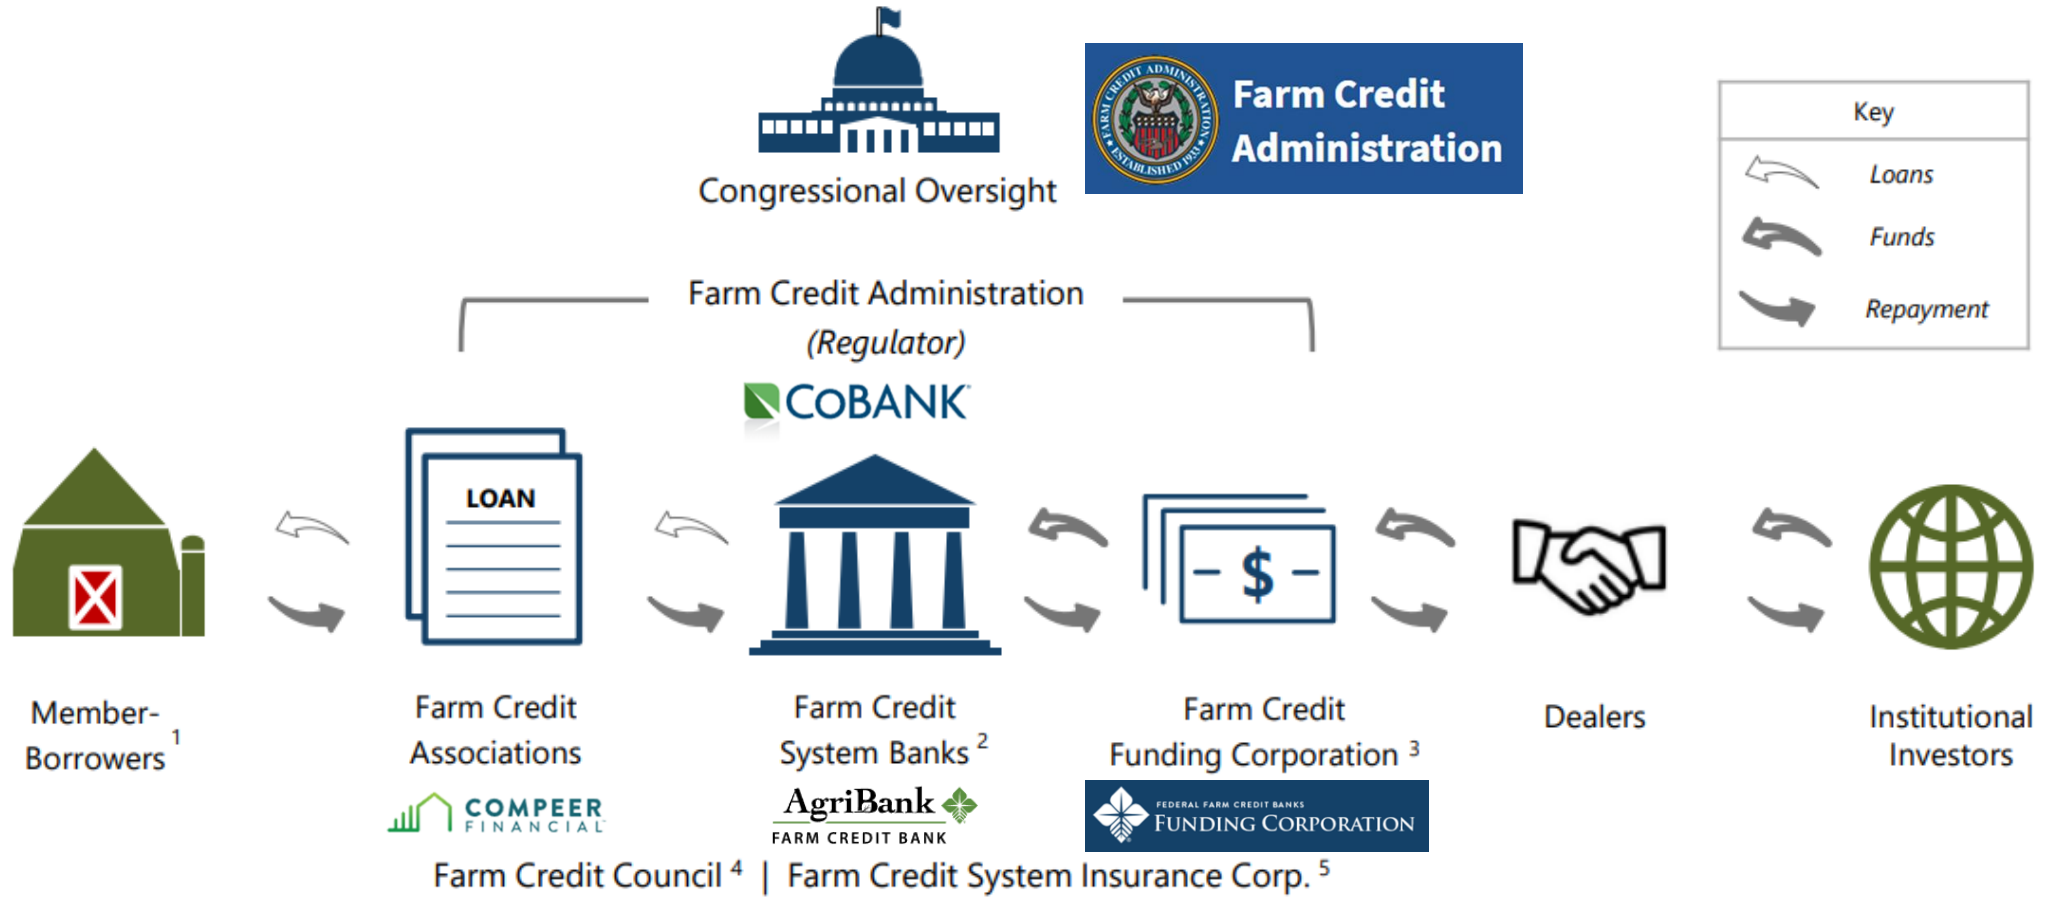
Congressional Oversight

FARM CREDIT ADMINISTRATION ESTABLISHED 1933

Farm Credit Administration

Key

Loans

Funds

Repayment

Farm Credit Administration (Regulator)

COBANK

LOAN

- $ -

Member-Borrowers $^1$

Farm Credit Associations

Farm Credit System Banks $^2$

Farm Credit Funding Corporation $^3$

Dealers

Institutional Investors

COMPEER FINANCIAL

AgriBank FARM CREDIT BANK

FEDERAL FARM CREDIT BANKS FUNDING CORPORATION

Farm Credit Council $^4$ | Farm Credit System Insurance Corp. $^5$